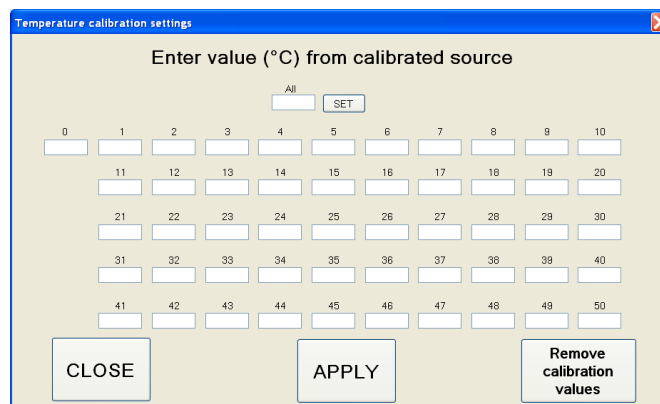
Temperature calibration settings

Enter value (°C) from calibrated source

All
SET

0 1 2 3 4 5 6 7 8 9 10
11 12 13 14 15 16 17 18 19 20
21 22 23 24 25 26 27 28 29 30
31 32 33 34 35 36 37 38 39 40
41 42 43 44 45 46 47 48 49 50

CLOSE
APPLY
Remove calibration values